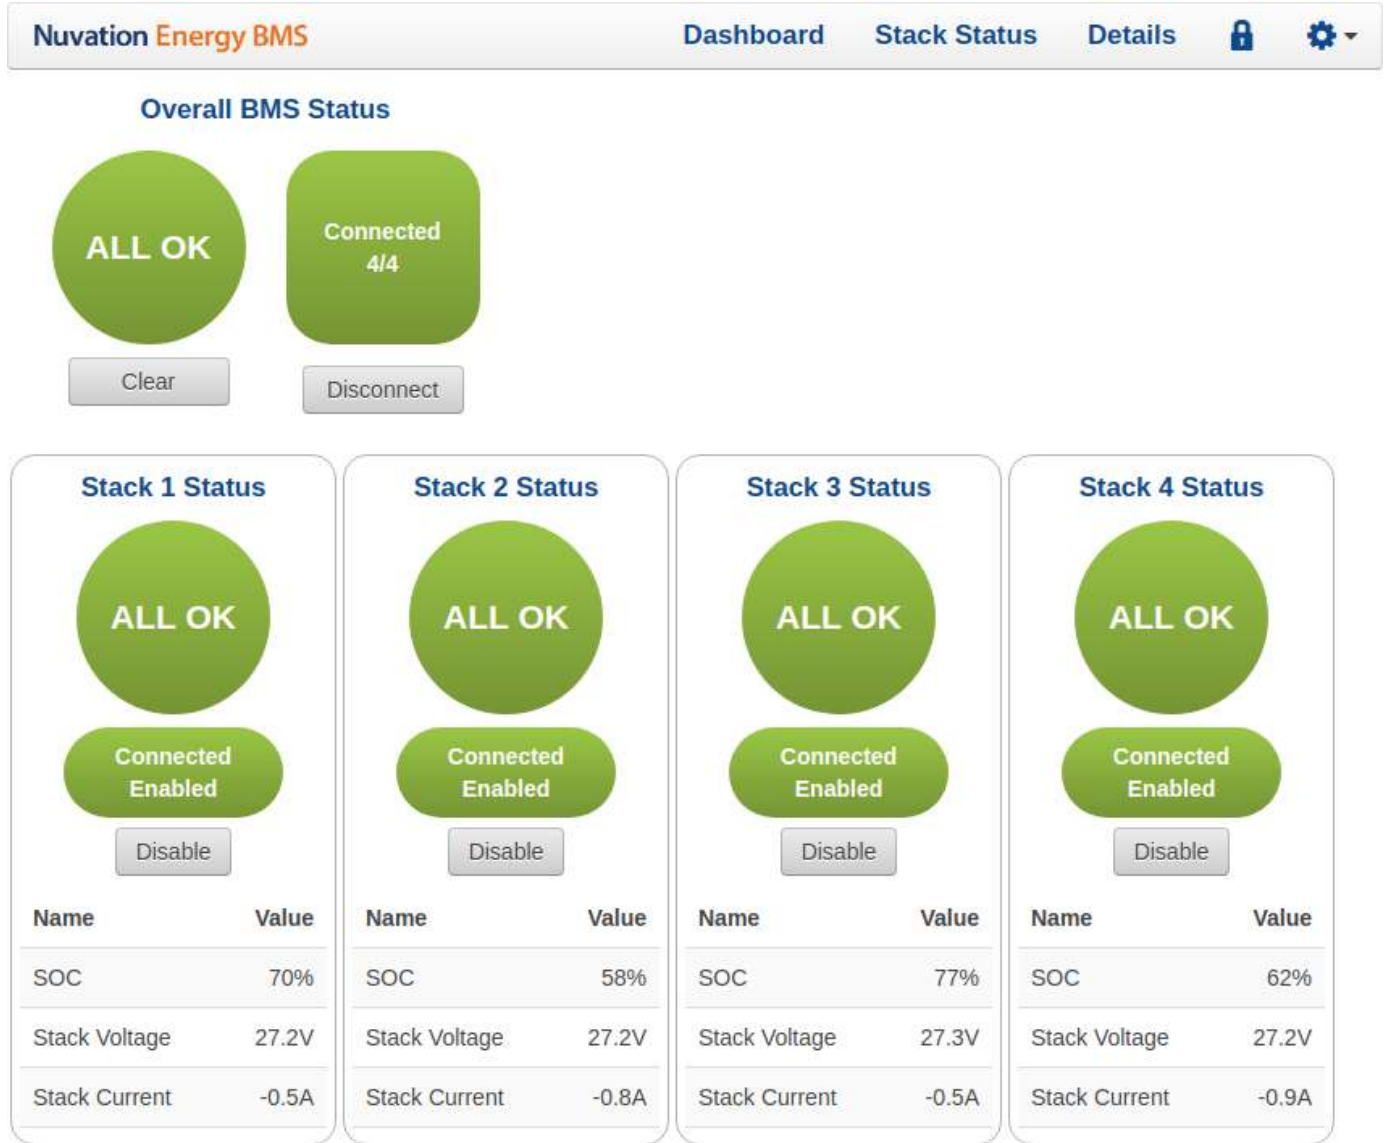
Nuvation Energy BMS

Dashboard Stack Status Details

Overall BMS Status

ALL OK

Connected 4/4

Clear

Disconnect

Stack 1 Status

ALL OK

Connected Enabled

Disable

| Name | Value |
|---|---|
| SOC | 70% |
| Stack Voltage | 27.2V |
| Stack Current | -0.5A |

Stack 2 Status

ALL OK

Connected Enabled

Disable

| Name | Value |
|---|---|
| SOC | 58% |
| Stack Voltage | 27.2V |
| Stack Current | -0.8A |

Stack 3 Status

ALL OK

Connected Enabled

Disable

| Name | Value |
|---|---|
| SOC | 77% |
| Stack Voltage | 27.3V |
| Stack Current | -0.5A |

Stack 4 Status

ALL OK

Connected Enabled

Disable

| Name | Value |
|---|---|
| SOC | 62% |
| Stack Voltage | 27.2V |
| Stack Current | -0.9A |